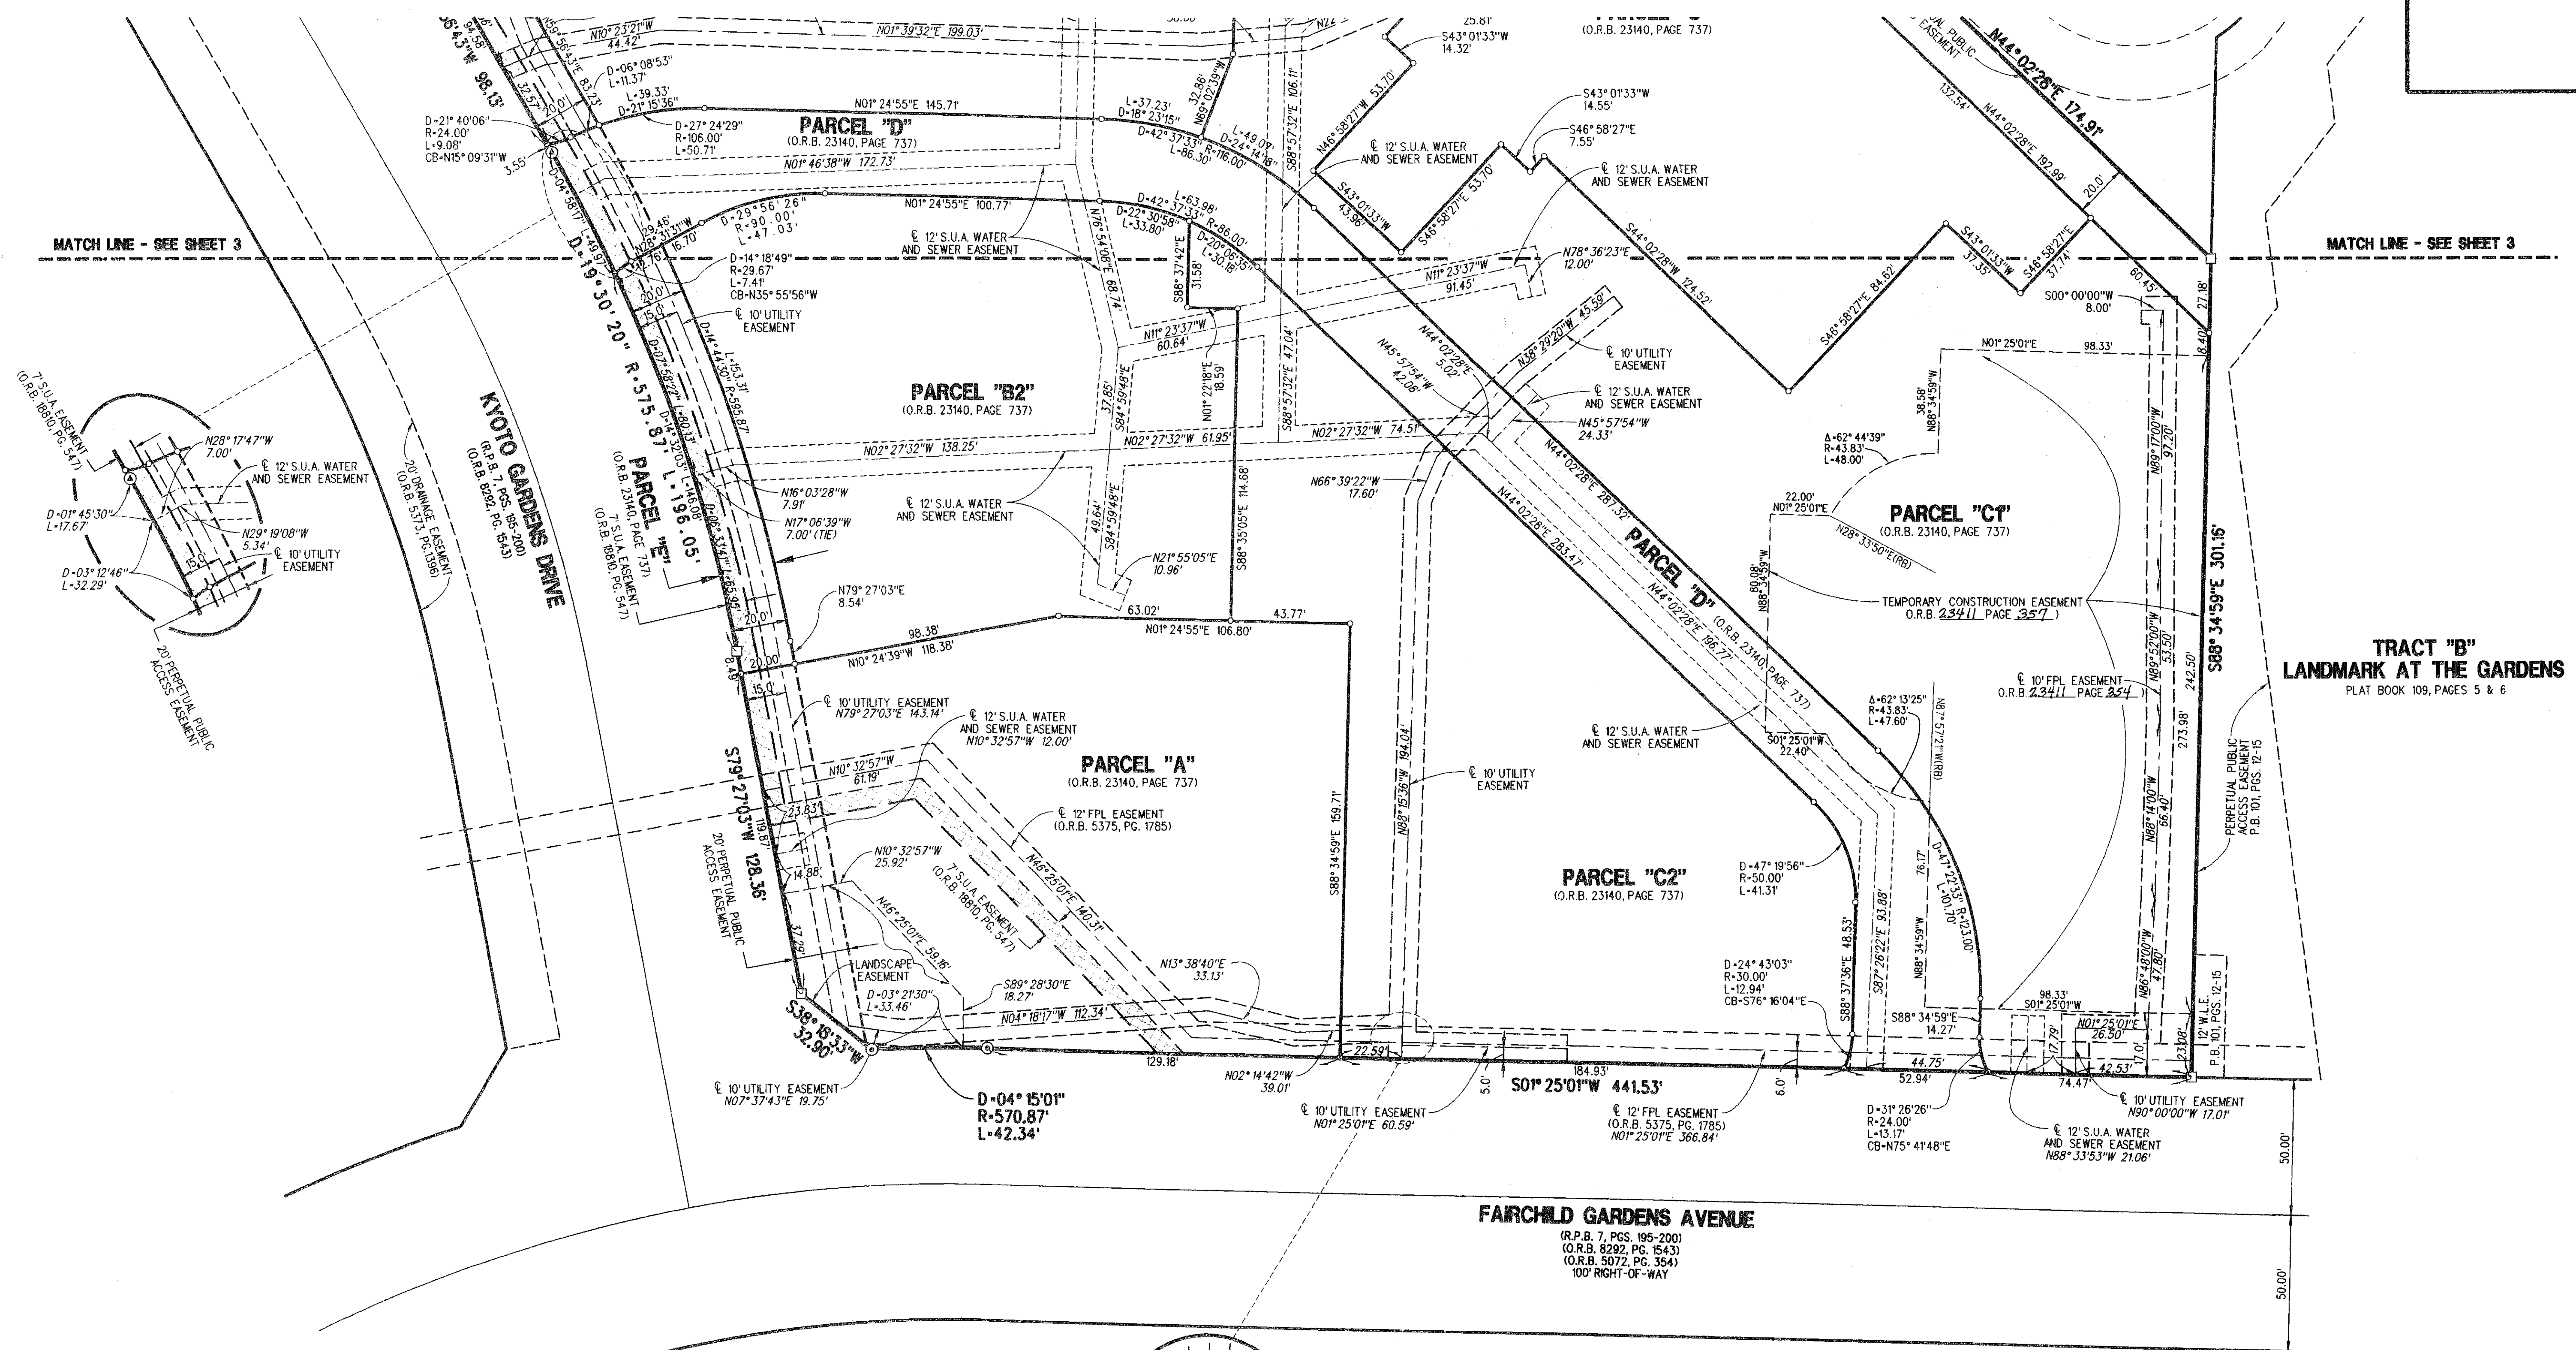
MATCH LINE - SEE SHEET 3

MATCH LINE - SEE SHEET 3

PARCEL "D"
(O.R.B. 23140, PAGE 737)

PARCEL "B2"
(O.R.B. 23140, PAGE 737)

PARCEL "A"
(O.R.B. 23140, PAGE 737)

PARCEL "C1"
(O.R.B. 23140, PAGE 737)

PARCEL "C2"
(O.R.B. 23140, PAGE 737)

PARCEL "D"
(O.R.B. 23140, PAGE 737)

PARCEL "E"
(O.R.B. 23140, PAGE 737)

KYOTO GARDENS DRIVE
(R.P.B. 7, PGS. 195-200)
(O.R.B. 8292, PG. 1543)

TRACT "B"
LANDMARK AT THE GARDENS
PLAT BOOK 109, PAGES 5 & 6

FAIRCHILD GARDENS AVENUE
(R.P.B. 7, PGS. 195-200)
(O.R.B. 8292, PG. 1543)
(O.R.B. 5072, PG. 354)
100' RIGHT-OF-WAY

(O.R.B. 23140, PAGE 737)

N01° 24'55"E 145.71'
N01° 46'38"W 172.73'
N01° 24'55"E 100.77'
N01° 39'32"E 199.03'
N10° 23'21"W 44.42'
98.13'
D=06° 08'53" L=11.37'
L=39.33' D=21° 15'36"
D=27° 24'29" R=106.00' L=50.71'
D=21° 40'06" R=24.00' L=9.08' CB=N15° 09'31"W
3.55'
D=04° 58'17"
D=19° 30' 20" R=575.87' L=196.05'
D=29° 56' 26" R=90.00' L=47.03'
D=14° 18'49" R=29.67' L=7.41' CB=N35° 55'56"W
N28° 31'31"W 16.70'
29.46'
20.0'
15.0'
℄ 10' UTILITY EASEMENT
℄ 12' S.U.A. WATER AND SEWER EASEMENT
L=37.23' D=18° 23'15"
D=42° 37'33" R=116.00' L=86.30'
L=49.09' D=24° 14'18"
32.86'
N69° 02'39"W
L=63.98' D=42° 37'33" R=86.00'
D=22° 30'58" L=33.80'
D=20° 06'35" L=30.18'
S88° 37'42"E 31.58'
N76° 54'08"E 68.74'
N11° 23'37"W 60.64'
N01° 22'18"E 18.59'
S88° 57'32"E 106.11'
S88° 57'32"E 47.04'
S43° 01'33"W 14.32'
25.81'
S43° 01'33"W 14.55'
S46° 58'27"E 7.55'
N46° 58'27"W 53.70'
℄ 12' S.U.A. WATER AND SEWER EASEMENT
S43° 01'33"W 43.96'
S46° 58'27"E 53.70'
S44° 02'28"W 124.52'
N78° 36'23"E 12.00'
N11° 23'37"W 91.45'
S46° 58'27"E 84.62'
S43° 01'33"W 37.35'
S46° 58'27"E 37.74'
N44° 02'28"E 174.91'
N44° 02'28"E 192.99'
132.54'
20.0'
PERPETUAL PUBLIC EASEMENT
60.45'
27.18'
8.40'
S00° 00'00"W 8.00'
N01° 25'01"E 98.33'
N88° 34'59"E 38.56'
N44° 02'28"E 3.02'
N45° 57'54"W 42.06'
N38° 29'20"W 45.59'
℄ 10' UTILITY EASEMENT
℄ 12' S.U.A. WATER AND SEWER EASEMENT
N45° 57'54"W 24.33'
N44° 02'28"E 287.32'
N44° 02'28"E 283.47'
N44° 02'28"E 196.77'
N02° 27'32"W 138.25'
N02° 27'32"W 61.95'
N02° 27'32"W 74.51'
N66° 39'22"W 17.60'
S88° 35'05"E 114.68'
37.85'
S84° 59'48"E
49.64'
S84° 59'48"E
N21° 55'05"E 10.96'
63.02'
43.77'
N01° 24'55"E 106.80'
98.38'
N10° 24'39"W 118.38'
N79° 27'03"E 8.54'
20.00'
8.49'
15.0'
D=14° 44'30" L=153.31' R=595.87'
D=07° 58'22" L=80.13'
D=14° 32'03" L=146.08'
D=06° 33'41" L=65.95'
N16° 03'28"W 7.91'
N17° 06'39"W 7.00' (TIE)
7' S.U.A. EASEMENT (O.R.B. 18810, PG. 547)
20.0'
℄ 10' UTILITY EASEMENT N79° 27'03"E 143.14'
℄ 12' S.U.A. WATER AND SEWER EASEMENT N10° 32'57"W 12.00'
N10° 32'57"W 61.19'
23.83'
19.87'
S79° 27'03"W 128.36'
14.88'
N10° 32'57"W 25.92'
7' S.U.A. EASEMENT (O.R.B. 18810, PG. 547)
℄ 12' FPL EASEMENT (O.R.B. 5375, PG. 1785)
N46° 25'01"E 140.31'
N46° 25'01"E 59.16'
20' PERPETUAL PUBLIC ACCESS EASEMENT
37.29'
LANDSCAPE EASEMENT
D=03° 21'30" L=33.46'
S89° 28'30"E 18.27'
N13° 38'40"E 33.13'
N04° 18'17"W 112.34'
S38° 18'33"W 32.90'
S88° 34'59"E 159.71'
129.18'
22.59'
N02° 14'42"W 39.01'
℄ 10' UTILITY EASEMENT N07° 37'43"E 19.75'
D=04° 15'01" R=570.87' L=42.34'
N88° 15'36"W 194.04'
℄ 10' UTILITY EASEMENT
℄ 10' UTILITY EASEMENT N01° 25'01"E 60.59'
5.0'
184.93'
S01° 25'01"W 441.53'
6.0'
℄ 12' FPL EASEMENT (O.R.B. 5375, PG. 1785) N01° 25'01"E 366.84'
℄ 12' S.U.A. WATER AND SEWER EASEMENT
S01° 25'01"W 22.40'
Δ=62° 44'39" R=43.83' L=48.00'
22.00' N01° 25'01"E
N28° 33'50"E(RB)
N88° 34'59"W 80.08'
TEMPORARY CONSTRUCTION EASEMENT O.R.B. 23411 PAGE 357
Δ=62° 13'25" R=43.83' L=47.60'
N87° 57'21"W(RB)
D=47° 19'56" R=50.00' L=41.31'
S87° 26'22"E 93.88'
S88° 37'36"E 48.53'
76.17'
N88° 34'59"W
D=47° 22'33" R=123.00' L=101.70'
D=24° 43'03" R=30.00' L=12.94' CB=S76° 16'04"E
S88° 34'59"E 14.27'
44.75'
52.94'
D=31° 26'26" R=24.00' L=13.17' CB=N75° 41'48"E
98.33' S01° 25'01"W
17.79'
N01° 25'01"E 26.50'
7.0'
23.08'
42.53'
74.47'
℄ 12' S.U.A. WATER AND SEWER EASEMENT N88° 33'53"W 21.06'
℄ 10' UTILITY EASEMENT N90° 00'00"W 17.01'
℄ 10' FPL EASEMENT O.R.B. 23411 PAGE 354
N89° 17'00"W 97.20'
N89° 52'00"W 53.50'
242.50'
273.98'
N88° 14'00"W 66.40'
N86° 48'00"W 47.80'
S88° 34'59"E 301.16'
PERPETUAL PUBLIC ACCESS EASEMENT P.B. 101, PGS. 12-15
12' W.L.E. P.B. 101, PGS. 12-15
50.00'
50.00'
7' S.U.A. EASEMENT (O.R.B. 18810, PG. 547)
N28° 17'47"W 7.00'
℄ 12' S.U.A. WATER AND SEWER EASEMENT
D=01° 45'30" L=17.67'
N29° 19'08"W 5.34'
℄ 10' UTILITY EASEMENT
15.0'
D=03° 12'46" L=32.29'
20' PERPETUAL PUBLIC ACCESS EASEMENT
20' DRAINAGE EASEMENT (O.R.B. 5375, PG. 1396)